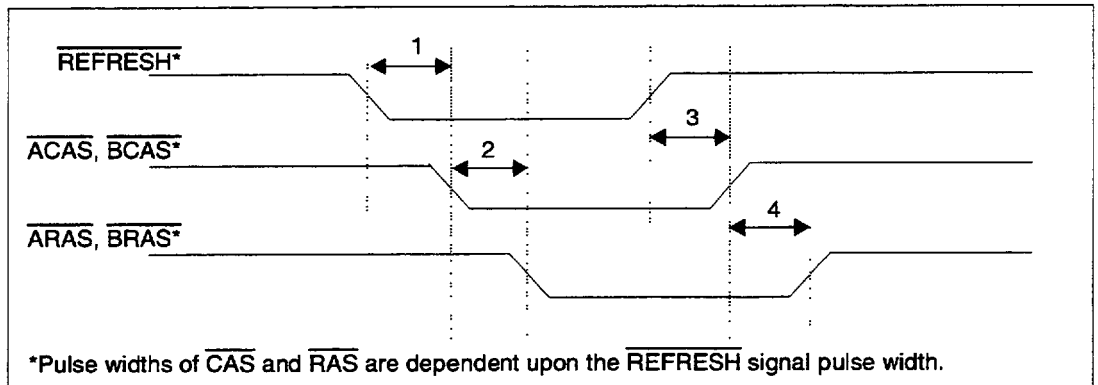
$\overline{\text{REFRESH}}$*

1

$\overline{\text{ACAS}}$, $\overline{\text{BCAS}}$*

2

3

$\overline{\text{ARAS}}$, $\overline{\text{BRAS}}$*

4

*Pulse widths of $\overline{\text{CAS}}$ and $\overline{\text{RAS}}$ are dependent upon the $\overline{\text{REFRESH}}$ signal pulse width.